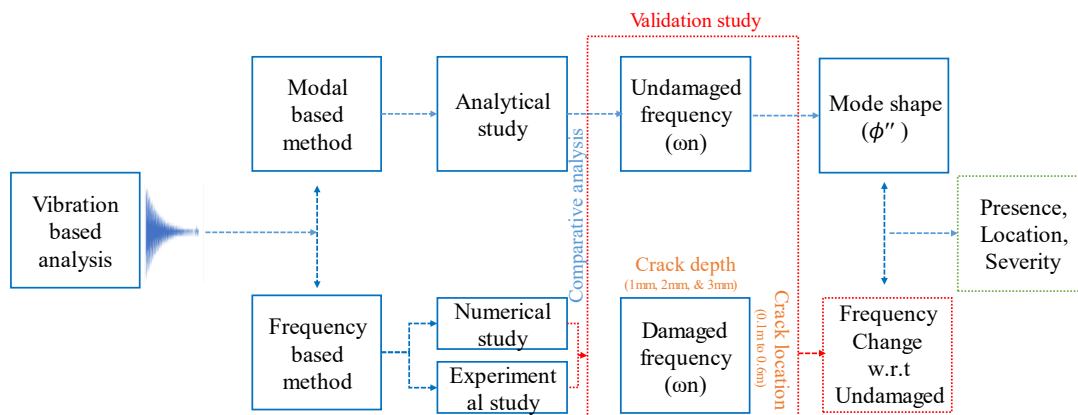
Validation study

Vibration based analysis

Modal based method

Analytical study

Comparative analysis

Undamaged frequency (ωn)

Mode shape ($\phi''$)

Presence, Location, Severity

Frequency based method

Numerical study

Experimental study

Crack depth
(1mm, 2mm, & 3mm)

Damaged frequency (ωn)

Crack location
(0.1m to 0.6m)

Frequency Change w.r.t Undamaged